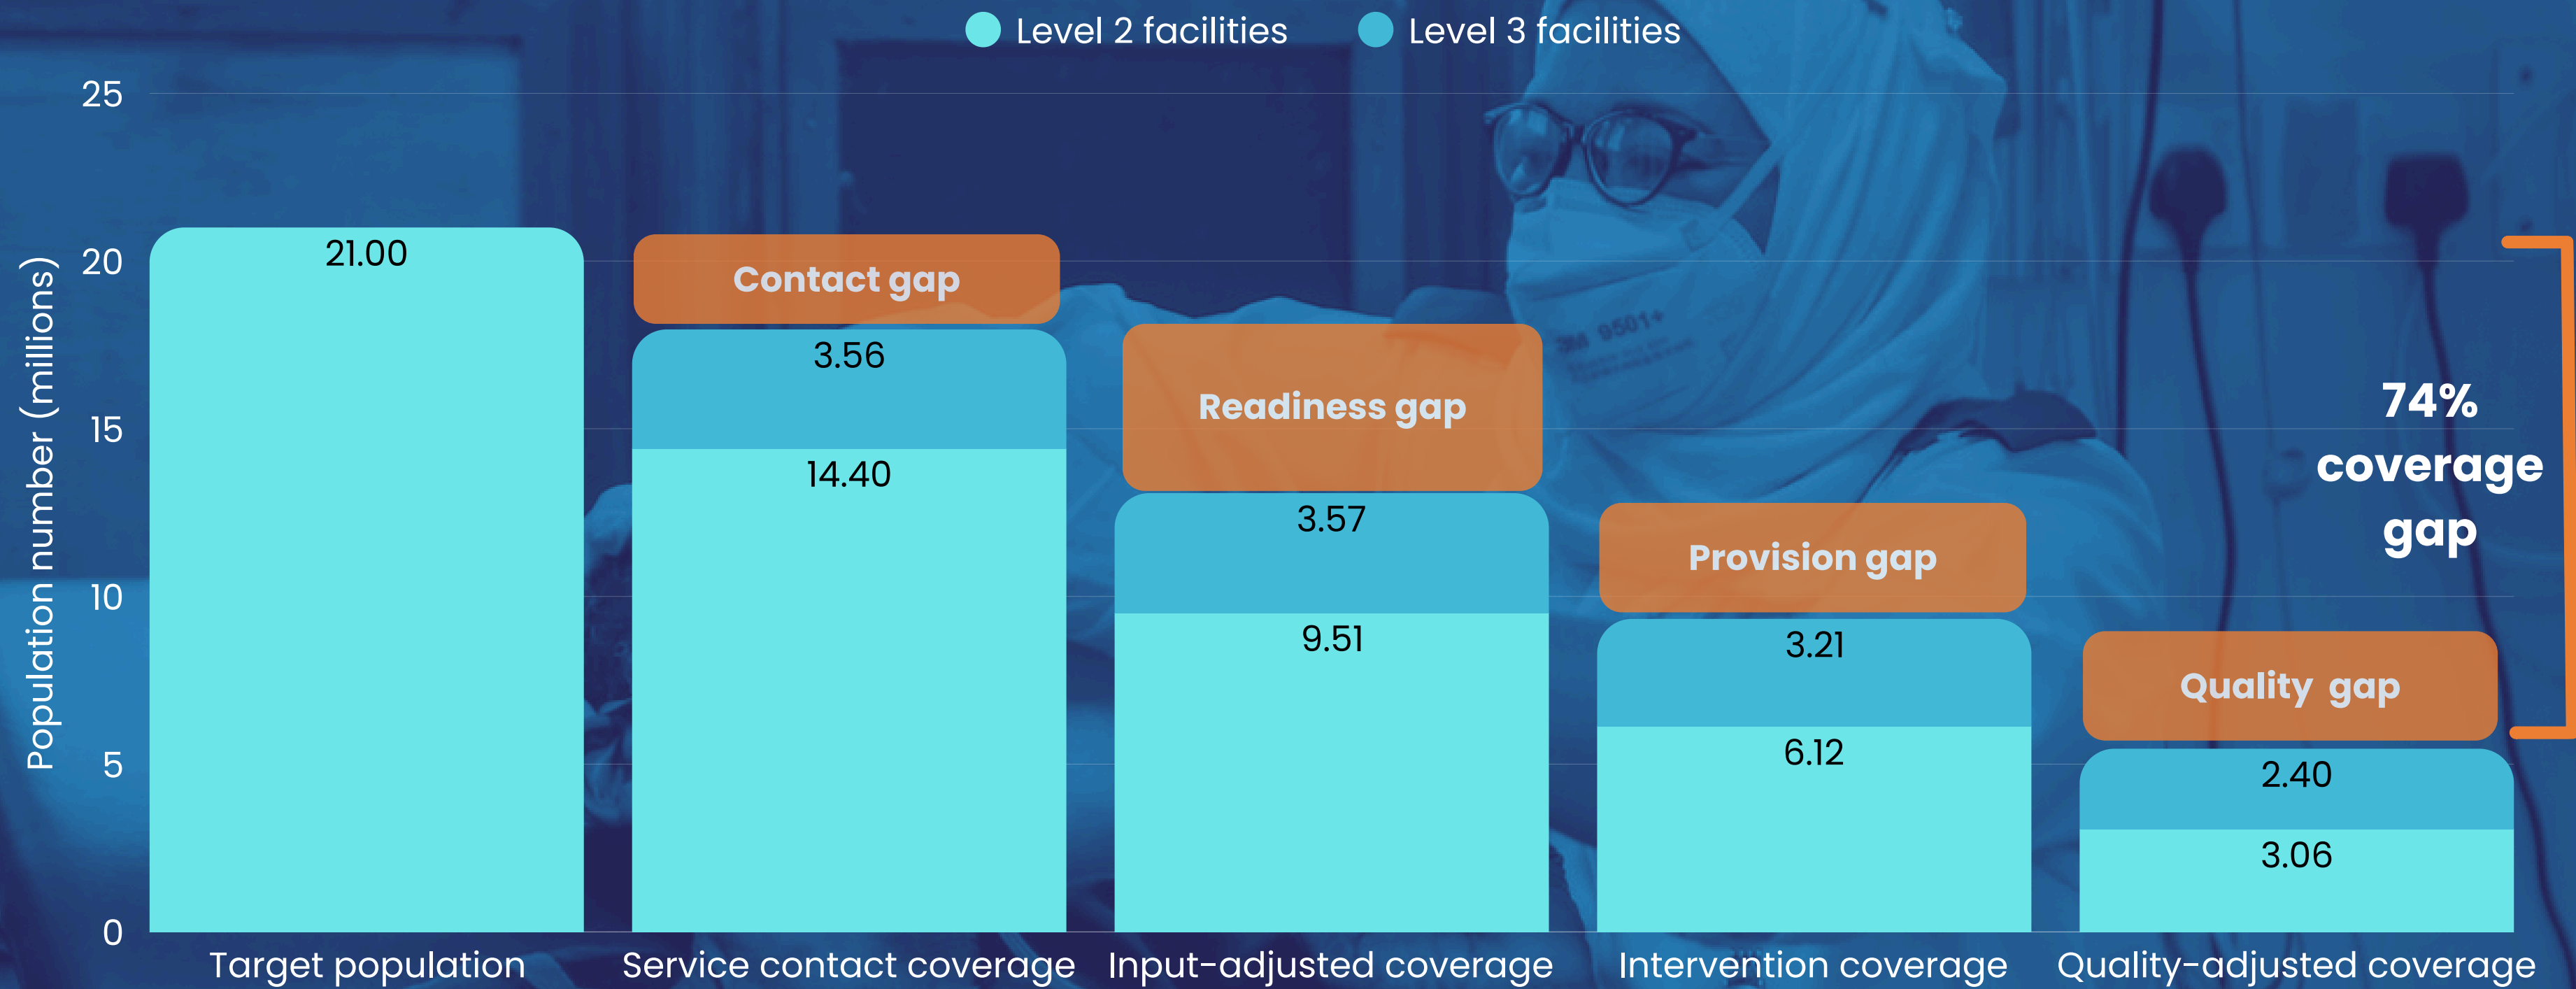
Level 2 facilities   Level 3 facilities

Population number (millions)

25
20
15
10
5
0

21.00

Contact gap
3.56
14.40

Readiness gap
3.57
9.51

Provision gap
3.21
6.12

Quality gap
2.40
3.06

74% coverage gap

Target population
Service contact coverage
Input-adjusted coverage
Intervention coverage
Quality-adjusted coverage

3M 9501+